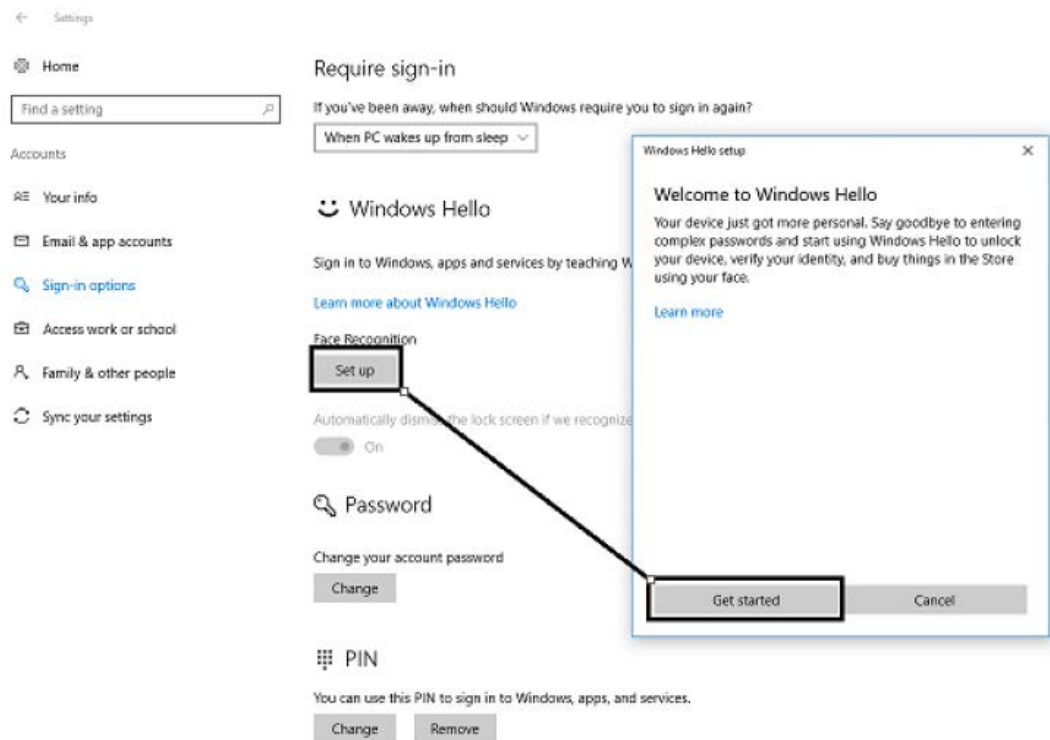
← Settings

Home

Find a setting

Accounts

Your info

Email & app accounts

Sign-in options

Access work or school

Family & other people

Sync your settings

Require sign-in

If you've been away, when should Windows require you to sign in again?

When PC wakes up from sleep

Windows Hello

Sign in to Windows, apps and services by teaching W

Learn more about Windows Hello

Face Recognition

Set up

Automatically dismiss the lock screen if we recognize

On

Password

Change your account password

Change

PIN

You can use this PIN to sign in to Windows, apps, and services.

Change Remove

Windows Hello setup ×

Welcome to Windows Hello

Your device just got more personal. Say goodbye to entering complex passwords and start using Windows Hello to unlock your device, verify your identity, and buy things in the Store using your face.

Learn more

Get started Cancel